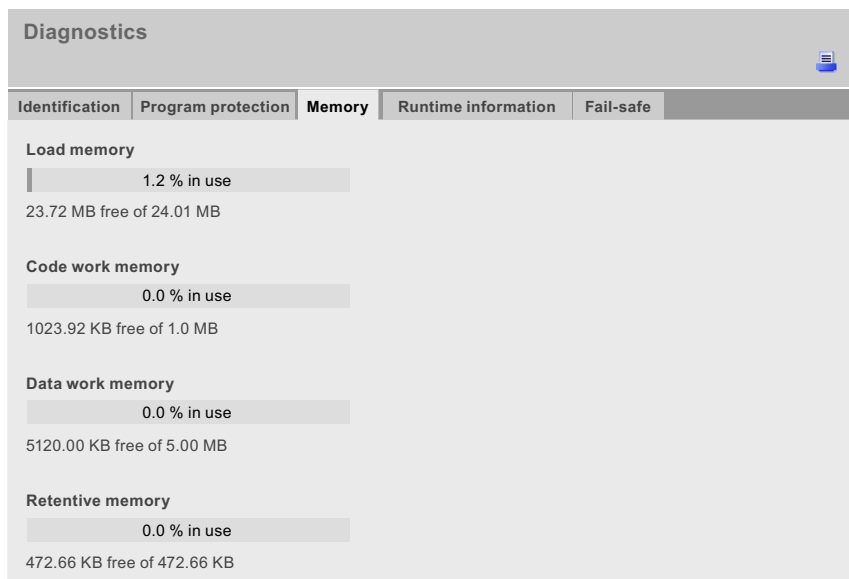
Diagnostics

Identification | Program protection | Memory | Runtime information | Fail-safe

Load memory

1.2 % in use

23.72 MB free of 24.01 MB

Code work memory

0.0 % in use

1023.92 KB free of 1.0 MB

Data work memory

0.0 % in use

5120.00 KB free of 5.00 MB

Retentive memory

0.0 % in use

472.66 KB free of 472.66 KB